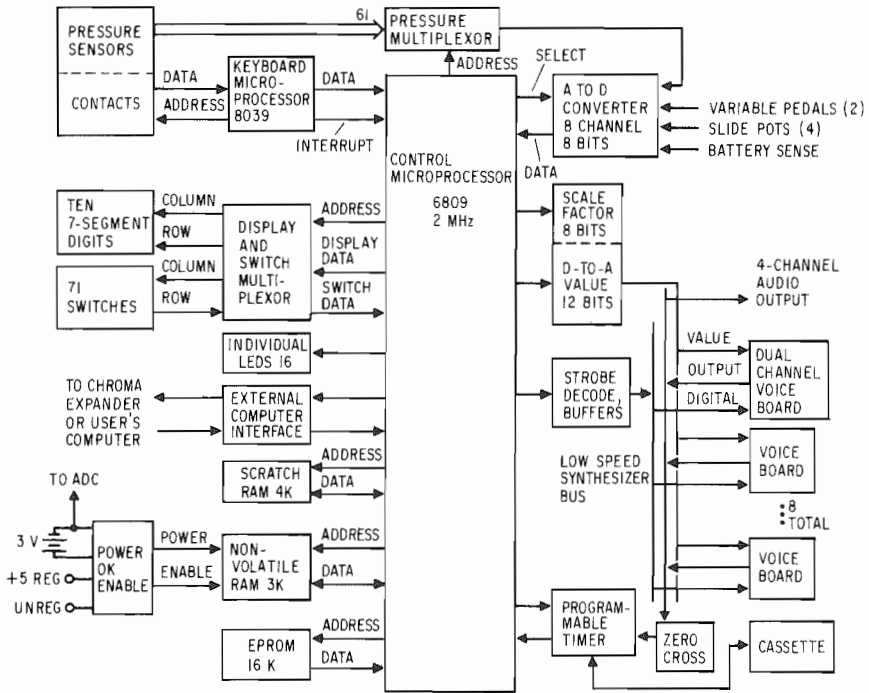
PRESSURE SENSORS

CONTACTS

61

PRESSURE MULTIPLEXOR

DATA

ADDRESS

KEYBOARD MICRO-PROCESSOR 8039

DATA

INTERRUPT

ADDRESS

SELECT

A TO D CONVERTER 8 CHANNEL 8 BITS

VARIABLE PEDALS (2)

SLIDE POTS (4)

BATTERY SENSE

DATA

CONTROL MICROPROCESSOR 6809 2 MHz

TEN 7-SEGMENT DIGITS

COLUMN

ROW

DISPLAY AND SWITCH MULTI-PLEXOR

ADDRESS

DISPLAY DATA

SWITCH DATA

71 SWITCHES

COLUMN

ROW

SCALE FACTOR 8 BITS

D-TO-A VALUE 12 BITS

4-CHANNEL AUDIO OUTPUT

INDIVIDUAL LEDS 16

DATA

TO CHROMA EXPANDER OR USER'S COMPUTER

EXTERNAL COMPUTER INTERFACE

STROBE DECODE, BUFFERS

VALUE

OUTPUT

DIGITAL

DUAL CHANNEL VOICE BOARD

SCRATCH RAM 4K

ADDRESS

DATA

LOW SPEED SYNTHESIZER BUS

VOICE BOARD

8 TOTAL

TO ADC

3 V

+5 REG

UNREG

POWER OK ENABLE

POWER

ENABLE

NON-VOLATILE RAM 3K

ADDRESS

DATA

VOICE BOARD

PROGRAM-MABLE TIMER

ZERO CROSS

CASSETTE

EPROM 16 K

ADDRESS

DATA